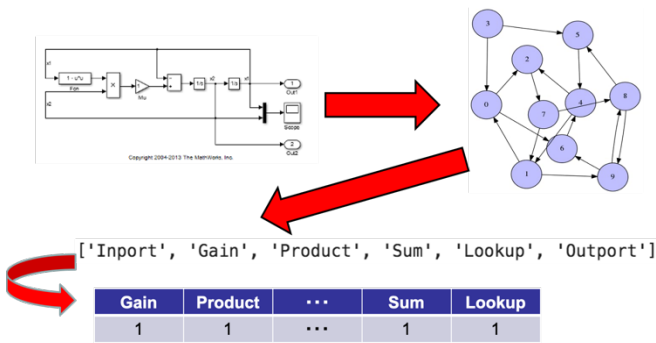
x1
1 - u*u
Fcn
Mu
1/s
1/s
x2
x1
1
Out1
Scope
x2
2
Out2
Copyright 2004-2013 The MathWorks, Inc.

3
5
2
0
7
4
8
6
1
9

['Inport', 'Gain', 'Product', 'Sum', 'Lookup', 'Outport']

| Gain | Product | ··· | Sum | Lookup |
|---|---|---|---|---|
| 1 | 1 | ··· | 1 | 1 |